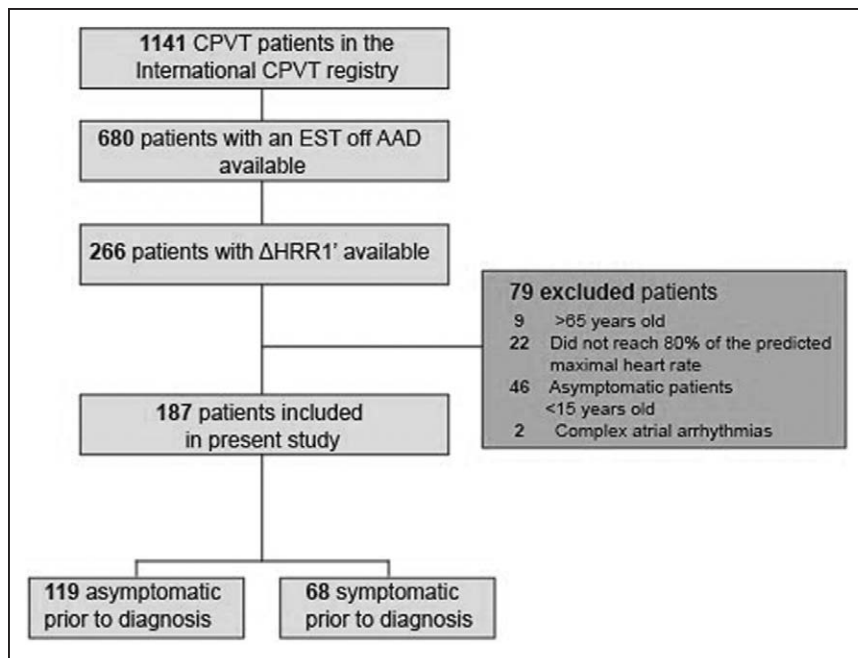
**1141** CPVT patients in the International CPVT registry

**680** patients with an EST off AAD available

**266** patients with ΔHRR1' available

**79 excluded** patients
9 >65 years old
22 Did not reach 80% of the predicted maximal heart rate
46 Asymptomatic patients <15 years old
2 Complex atrial arrhythmias

**187** patients included in present study

**119** asymptomatic prior to diagnosis

**68** symptomatic prior to diagnosis